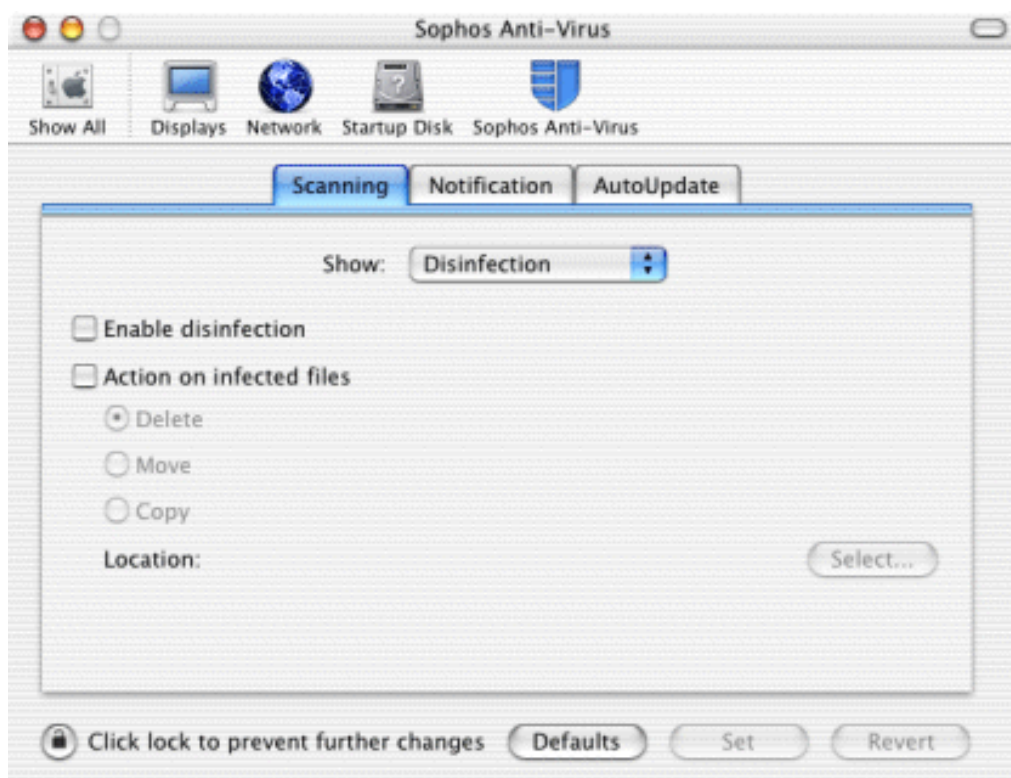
Sophos Anti-Virus

Show All Displays Network Startup Disk Sophos Anti-Virus

Scanning Notification AutoUpdate

Show: Disinfection

Enable disinfection

Action on infected files

Delete

Move

Copy

Location: Select...

Click lock to prevent further changes Defaults Set Revert